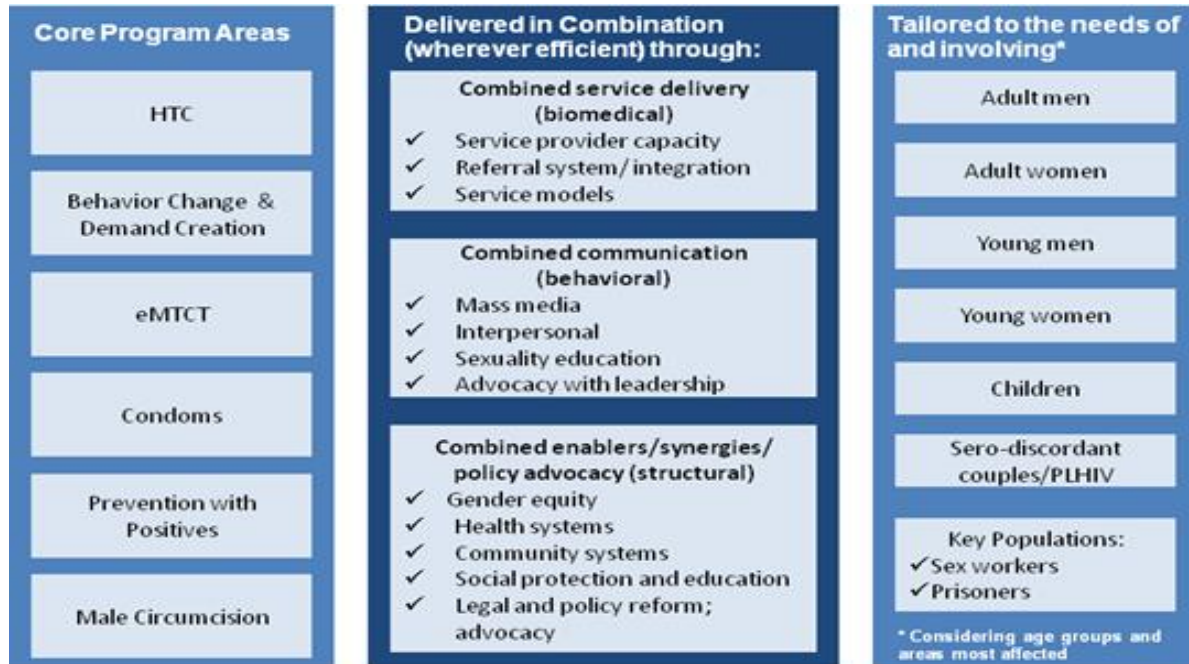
Core Program Areas

HTC

Behavior Change & Demand Creation

eMTCT

Condoms

Prevention with Positives

Male Circumcision

Delivered in Combination (wherever efficient) through:

Combined service delivery (biomedical)
✓ Service provider capacity
✓ Referral system/ integration
✓ Service models

Combined communication (behavioral)
✓ Mass media
✓ Interpersonal
✓ Sexuality education
✓ Advocacy with leadership

Combined enablers/synergies/ policy advocacy (structural)
✓ Gender equity
✓ Health systems
✓ Community systems
✓ Social protection and education
✓ Legal and policy reform; advocacy

Tailored to the needs of and involving*

Adult men

Adult women

Young men

Young women

Children

Sero-discordant couples/PLHIV

Key Populations:
✓Sex workers
✓Prisoners

* Considering age groups and areas most affected